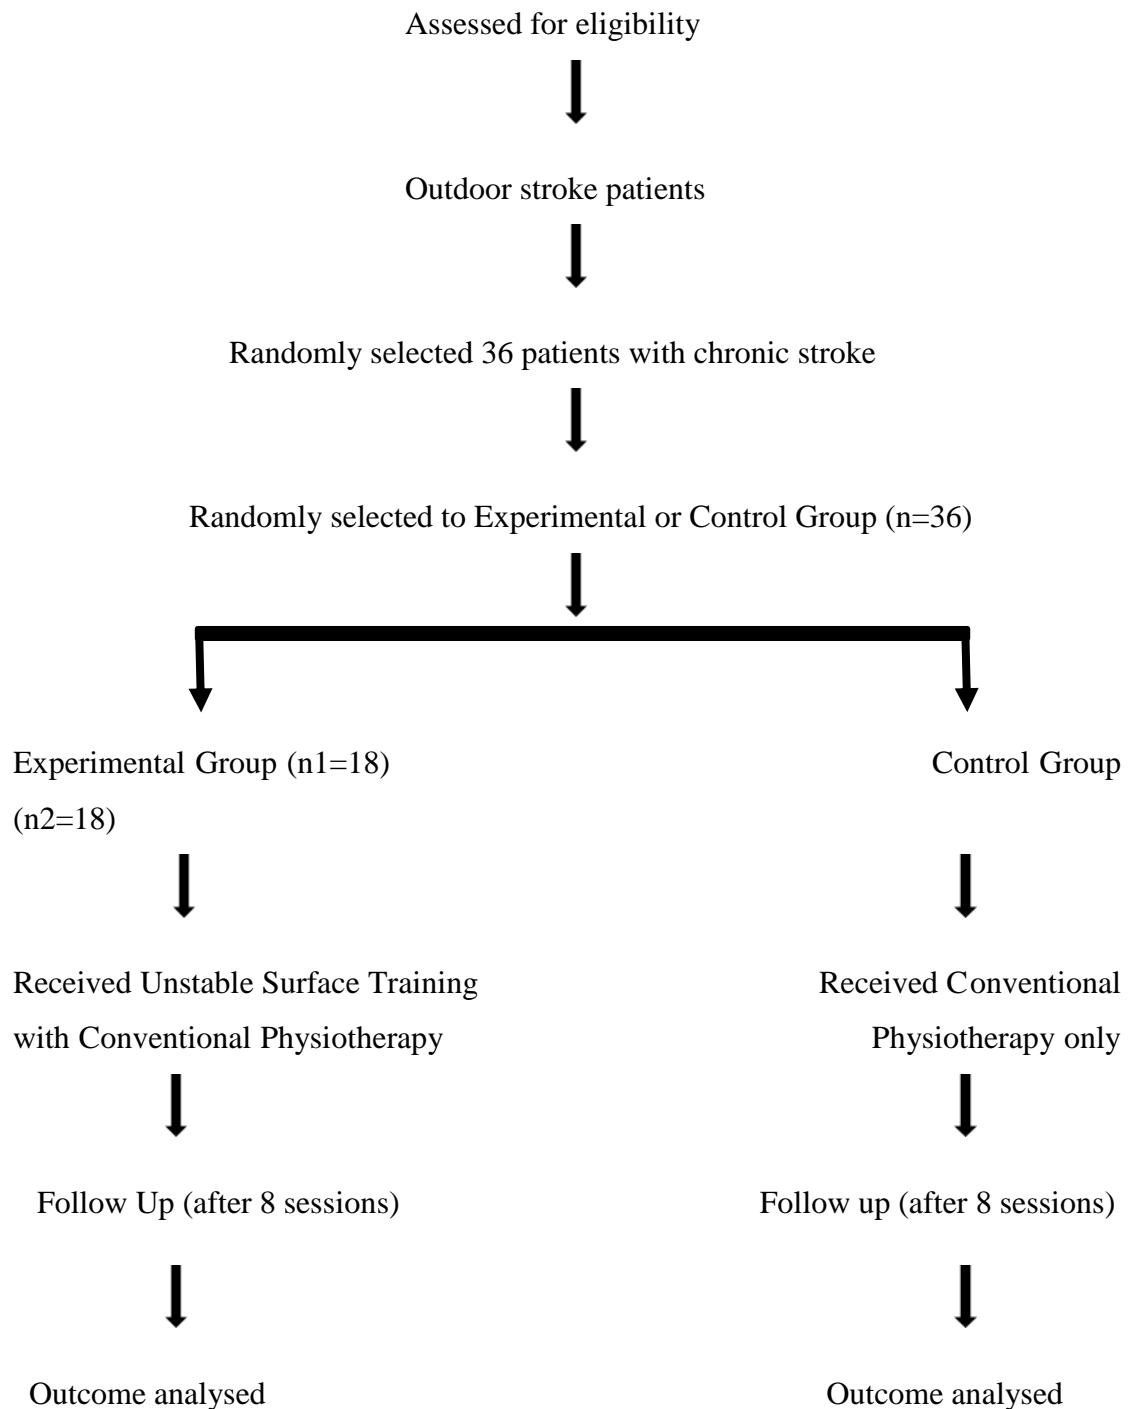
Assessed for eligibility

Outdoor stroke patients

Randomly selected 36 patients with chronic stroke

Randomly selected to Experimental or Control Group (n=36)

Experimental Group (n1=18)

Control Group

(n2=18)

Received Unstable Surface Training with Conventional Physiotherapy

Received Conventional Physiotherapy only

Follow Up (after 8 sessions)

Follow up (after 8 sessions)

Outcome analysed

Outcome analysed